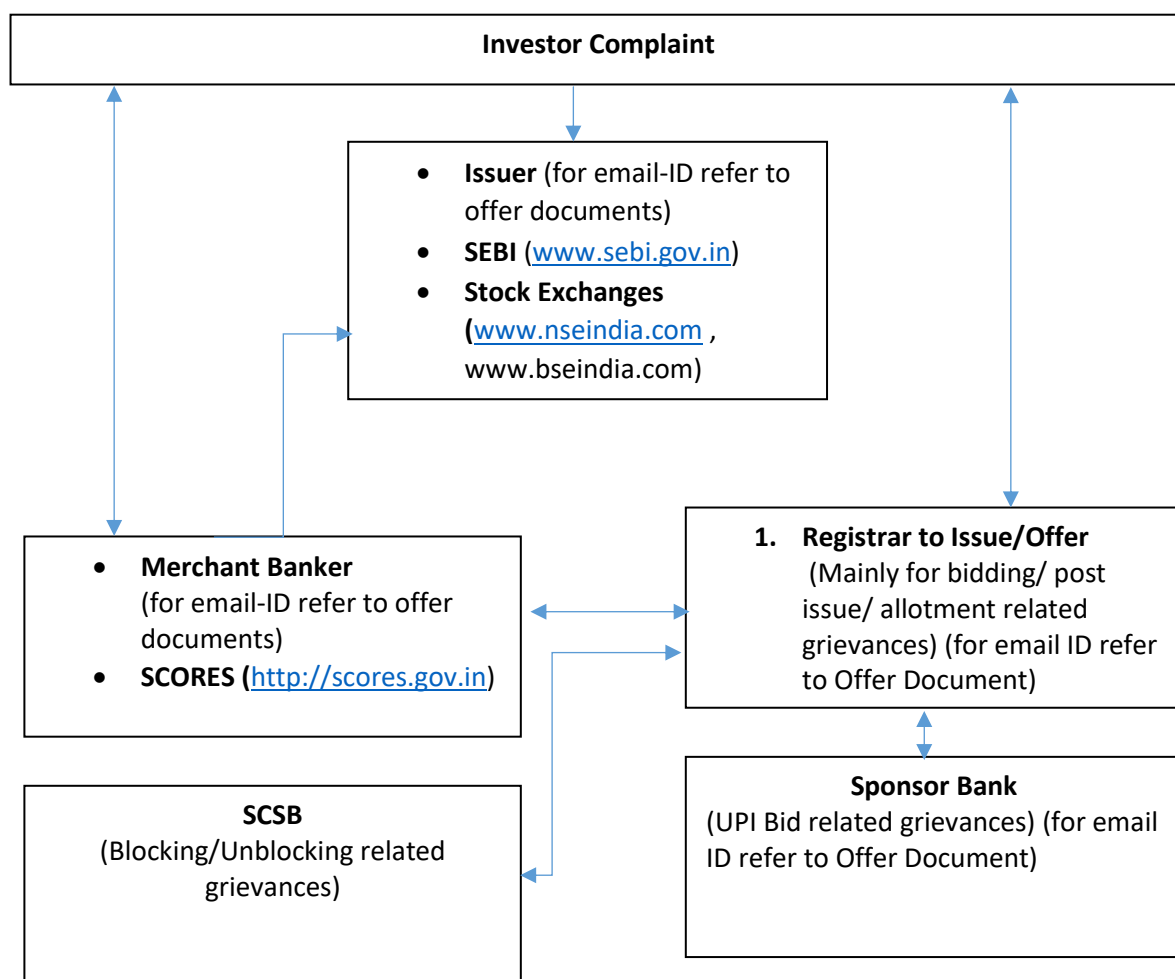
Investor Complaint

- Issuer (for email-ID refer to offer documents)
- SEBI (www.sebi.gov.in)
- Stock Exchanges (www.nseindia.com , www.bseindia.com)

- Merchant Banker (for email-ID refer to offer documents)
- SCORES (http://scores.gov.in)

1. Registrar to Issue/Offer (Mainly for bidding/ post issue/ allotment related grievances) (for email ID refer to Offer Document)

SCSB
(Blocking/Unblocking related grievances)

Sponsor Bank
(UPI Bid related grievances) (for email ID refer to Offer Document)